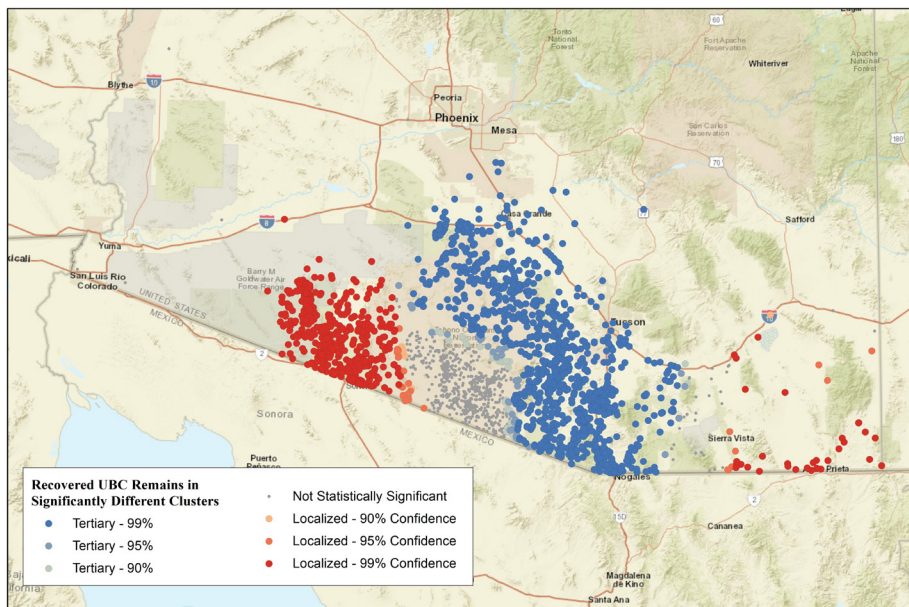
Blythe
10
Peoria
Phoenix
Mesa
Tonto National Forest
60
Fort Apache Reservation
Whiteriver
Apache National Forest
San Carlos Reservation
70
180
Casa Grande
Safford
Yuma
8
xicali
San Luis Rio Colorado
Barry M Goldwater Air Force Range
UNITED STATES
MEXICO
Tucson
2
Sonora
MEXICO
Sierra Vista
Puerto Peñasco
Nogales
Prieta
2
15D
Cananea
Magdalena de Kino
Santa Ana
fornia

Recovered UBC Remains in Significantly Different Clusters
Tertiary - 99%
Tertiary - 95%
Tertiary - 90%
Not Statistically Significant
Localized - 90% Confidence
Localized - 95% Confidence
Localized - 99% Confidence